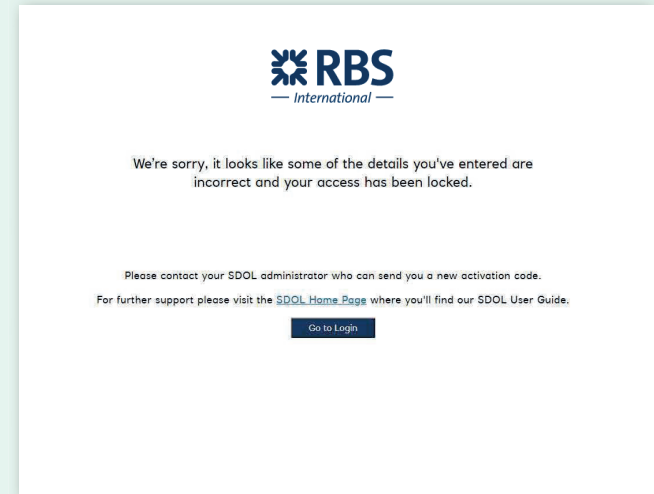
RBS
— International —

We're sorry, it looks like some of the details you've entered are incorrect and your access has been locked.

Please contact your SDOL administrator who can send you a new activation code.

For further support please visit the SDOL Home Page where you'll find our SDOL User Guide.

Go to Login